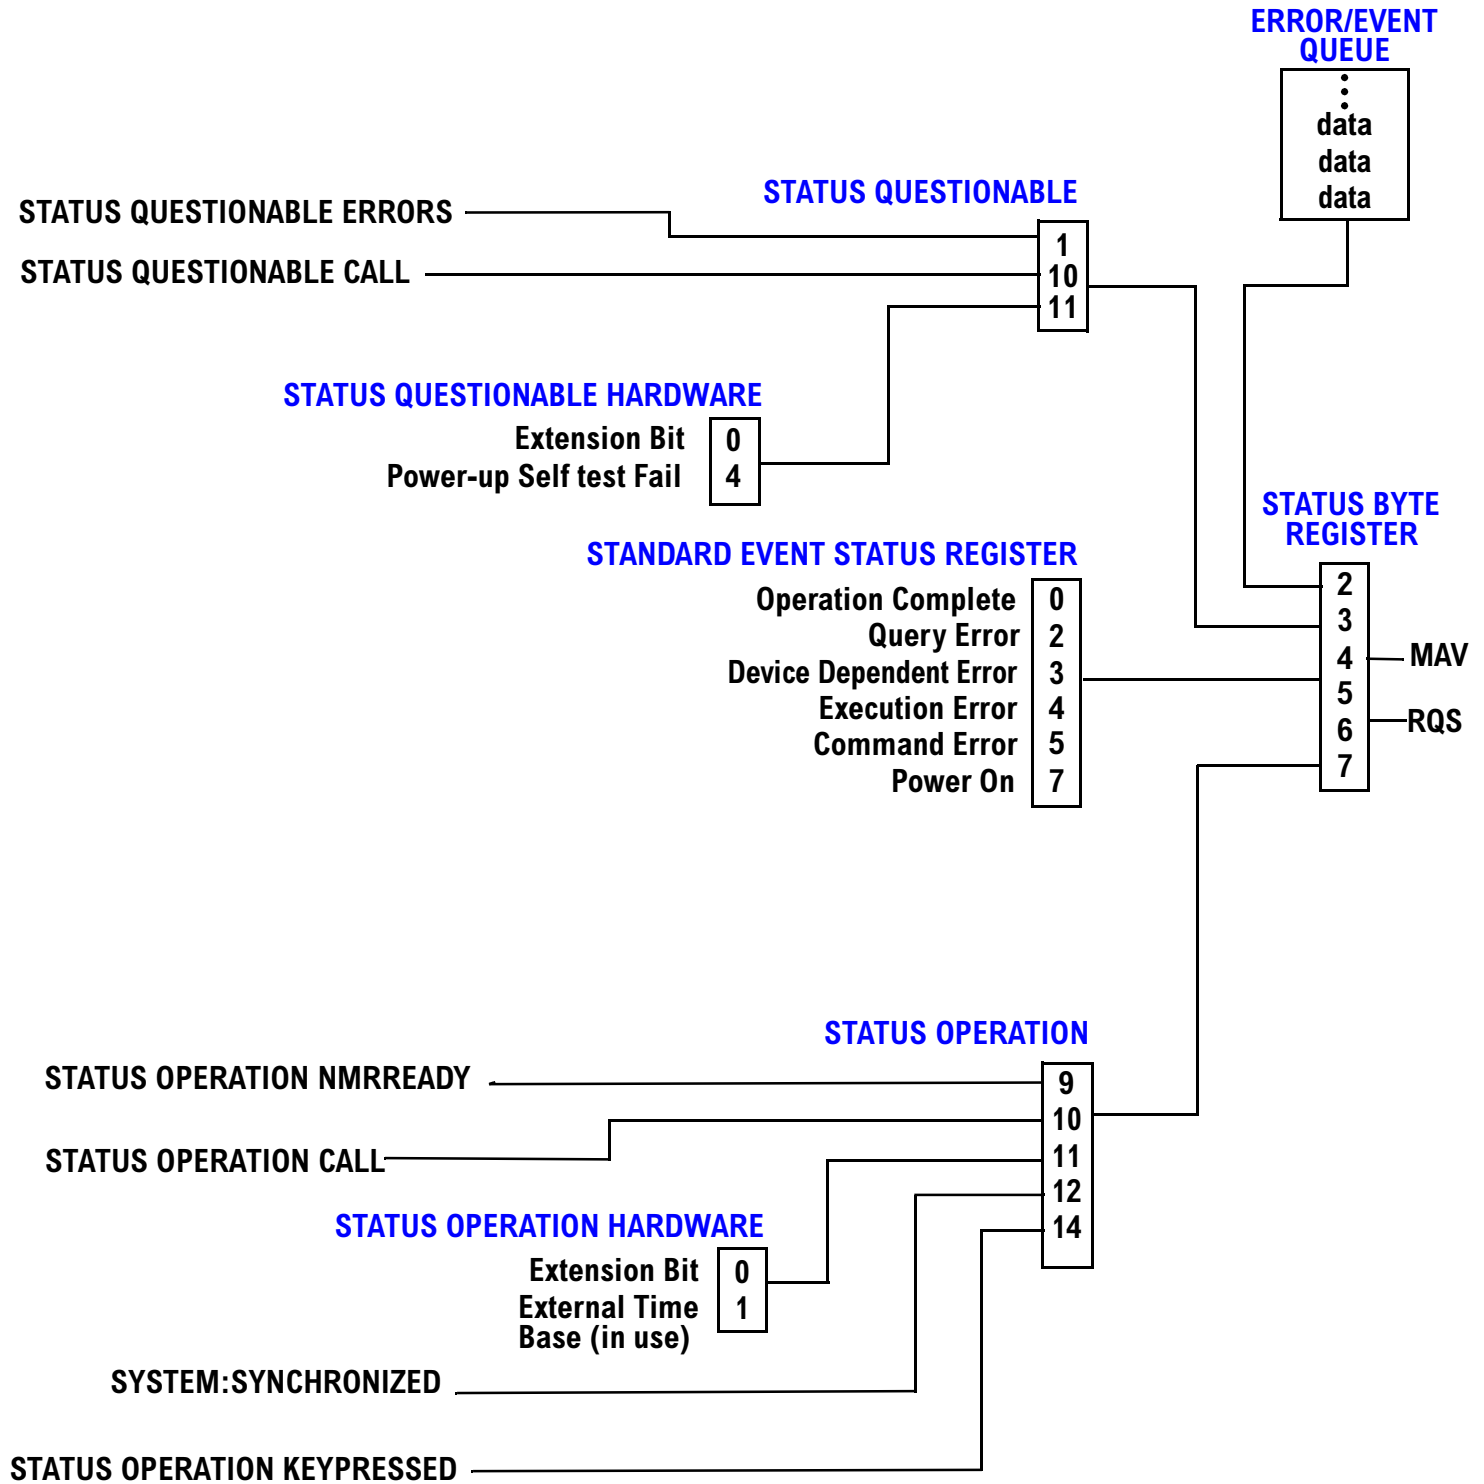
ERROR/EVENT QUEUE
⋮
data
data
data

STATUS QUESTIONABLE

STATUS QUESTIONABLE ERRORS
STATUS QUESTIONABLE CALL

1
10
11

STATUS QUESTIONABLE HARDWARE
Extension Bit 0
Power-up Self test Fail 4

STATUS BYTE REGISTER

STANDARD EVENT STATUS REGISTER
Operation Complete 0
Query Error 2
Device Dependent Error 3
Execution Error 4
Command Error 5
Power On 7

2
3
4 MAV
5
6 RQS
7

STATUS OPERATION
STATUS OPERATION NMRREADY
STATUS OPERATION CALL

9
10
11
12
14

STATUS OPERATION HARDWARE
Extension Bit 0
External Time Base (in use) 1

SYSTEM:SYNCHRONIZED

STATUS OPERATION KEYPRESSED